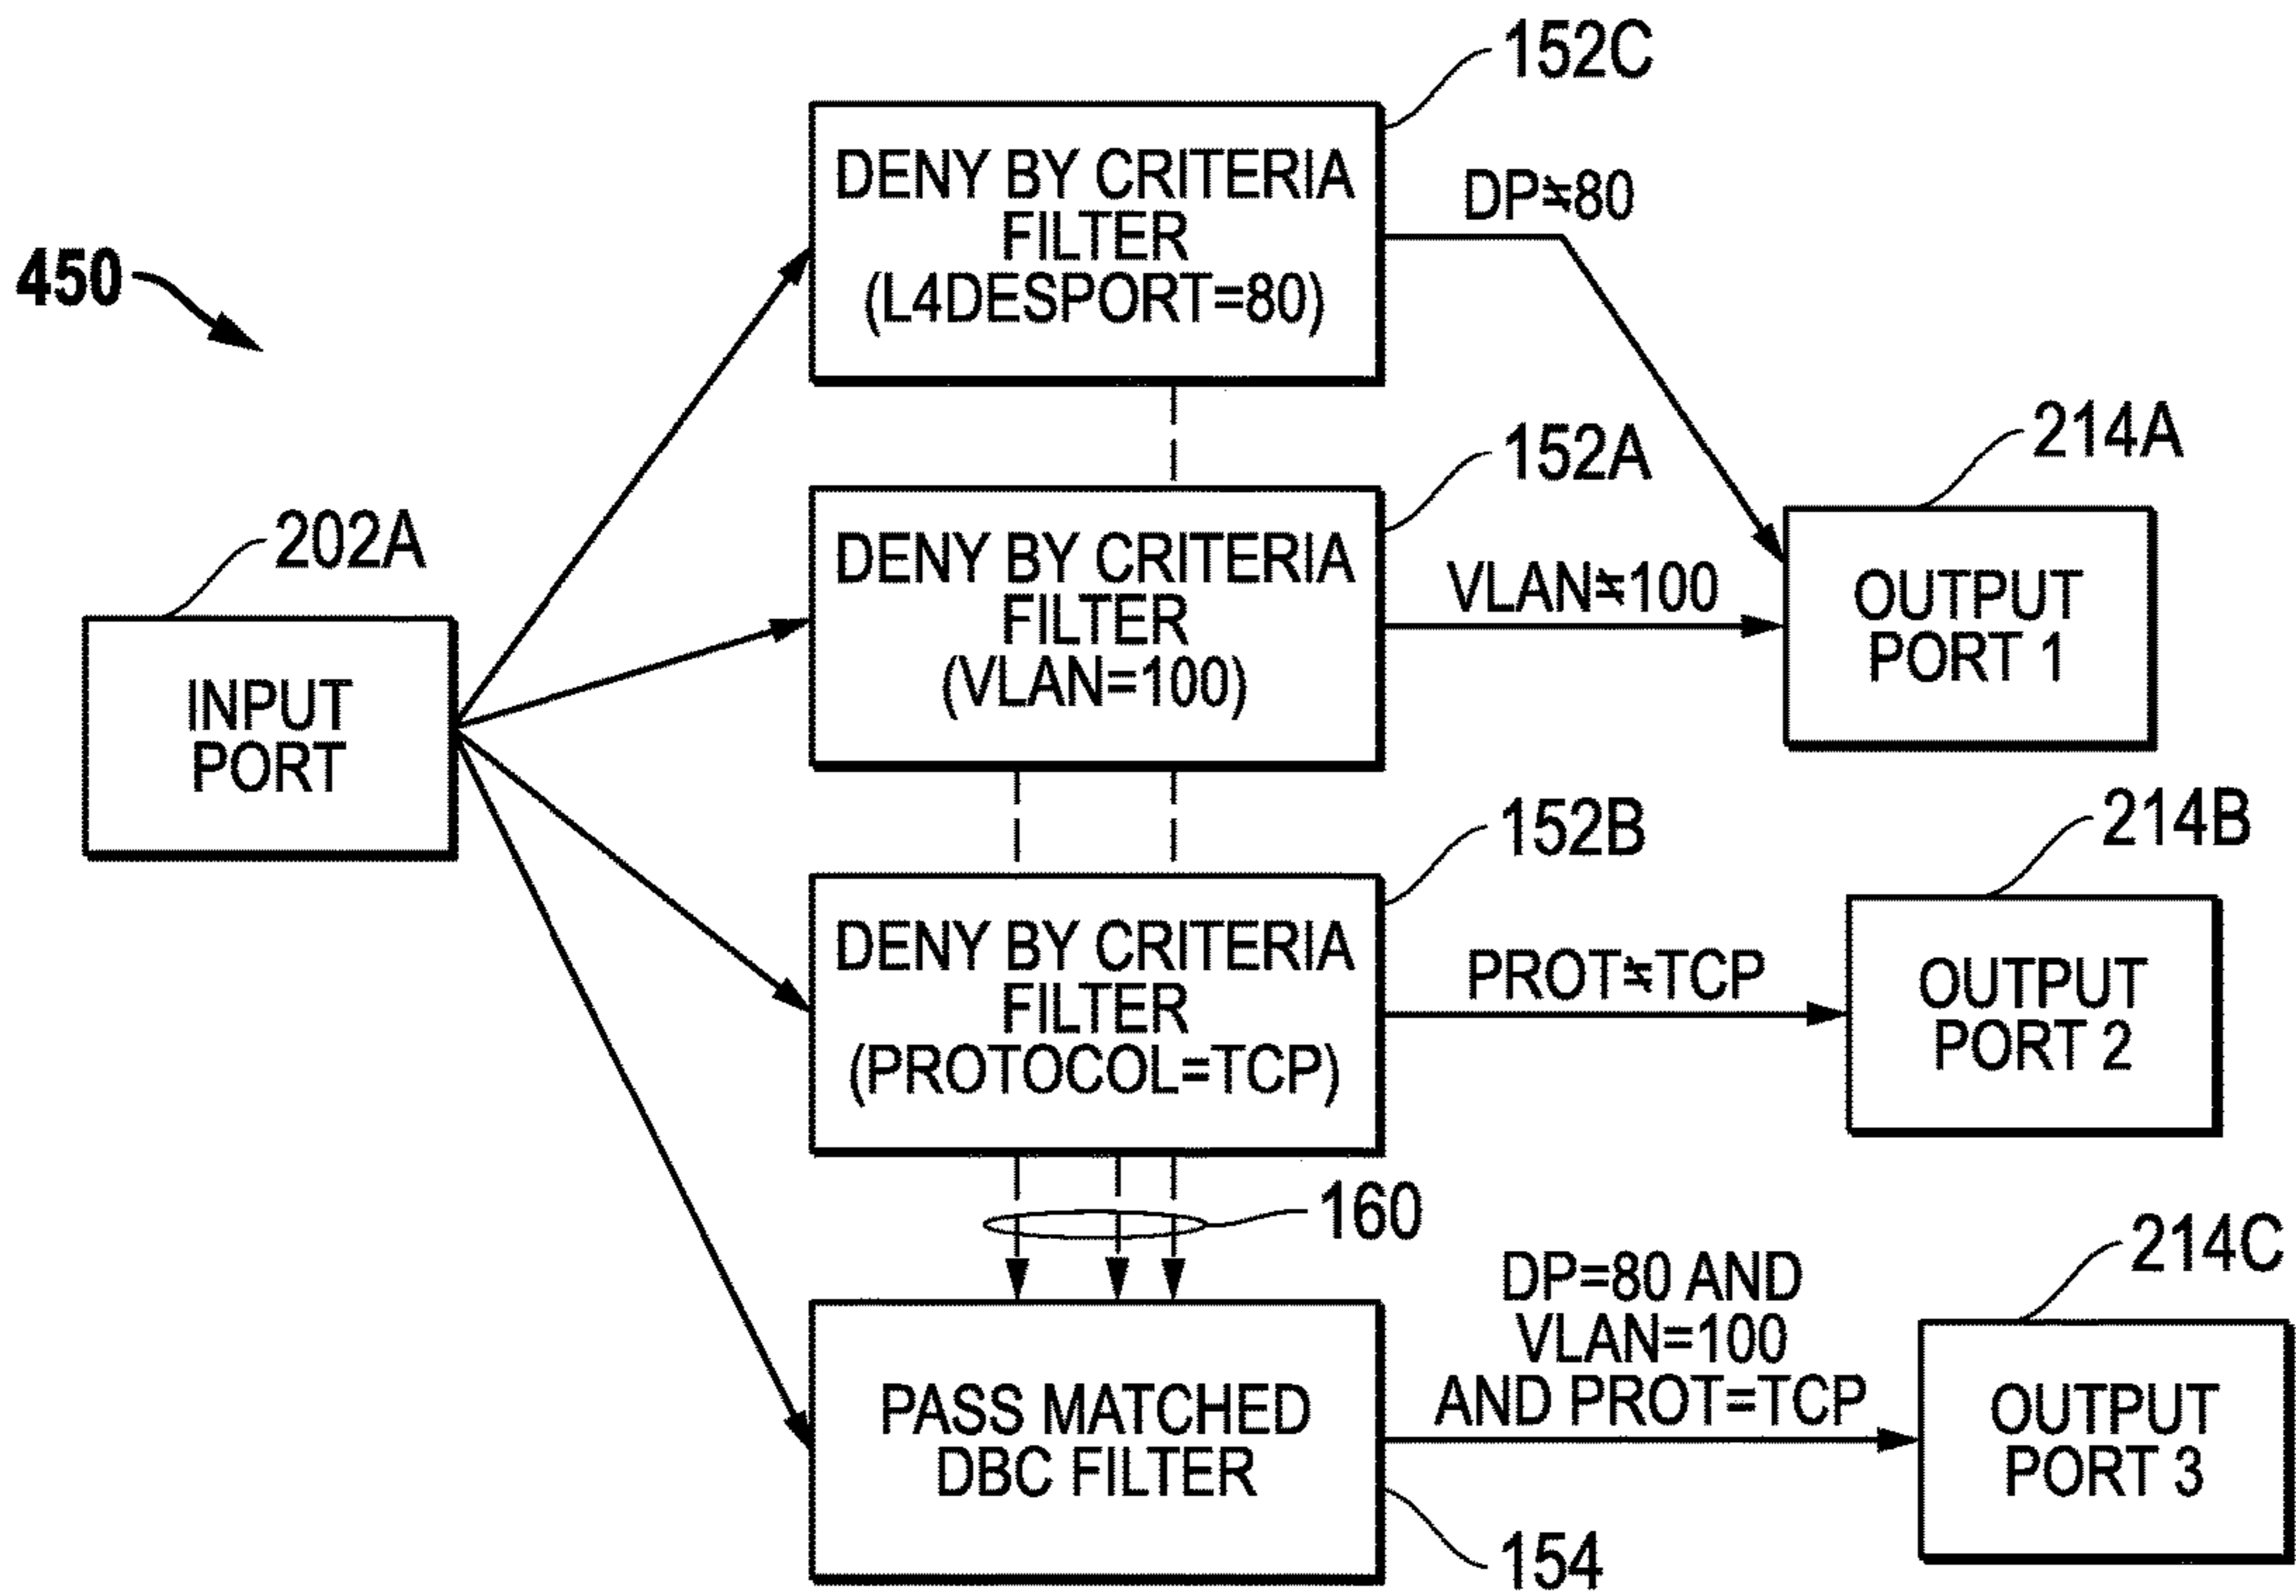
450

202A
INPUT PORT

152C
DENY BY CRITERIA FILTER (L4DESPORT=80)

DP≠80

152A
DENY BY CRITERIA FILTER (VLAN=100)

VLAN≠100

214A
OUTPUT PORT 1

152B
DENY BY CRITERIA FILTER (PROTOCOL=TCP)

PROT≠TCP

214B
OUTPUT PORT 2

160

PASS MATCHED DBC FILTER

154

DP=80 AND VLAN=100 AND PROT=TCP

214C
OUTPUT PORT 3